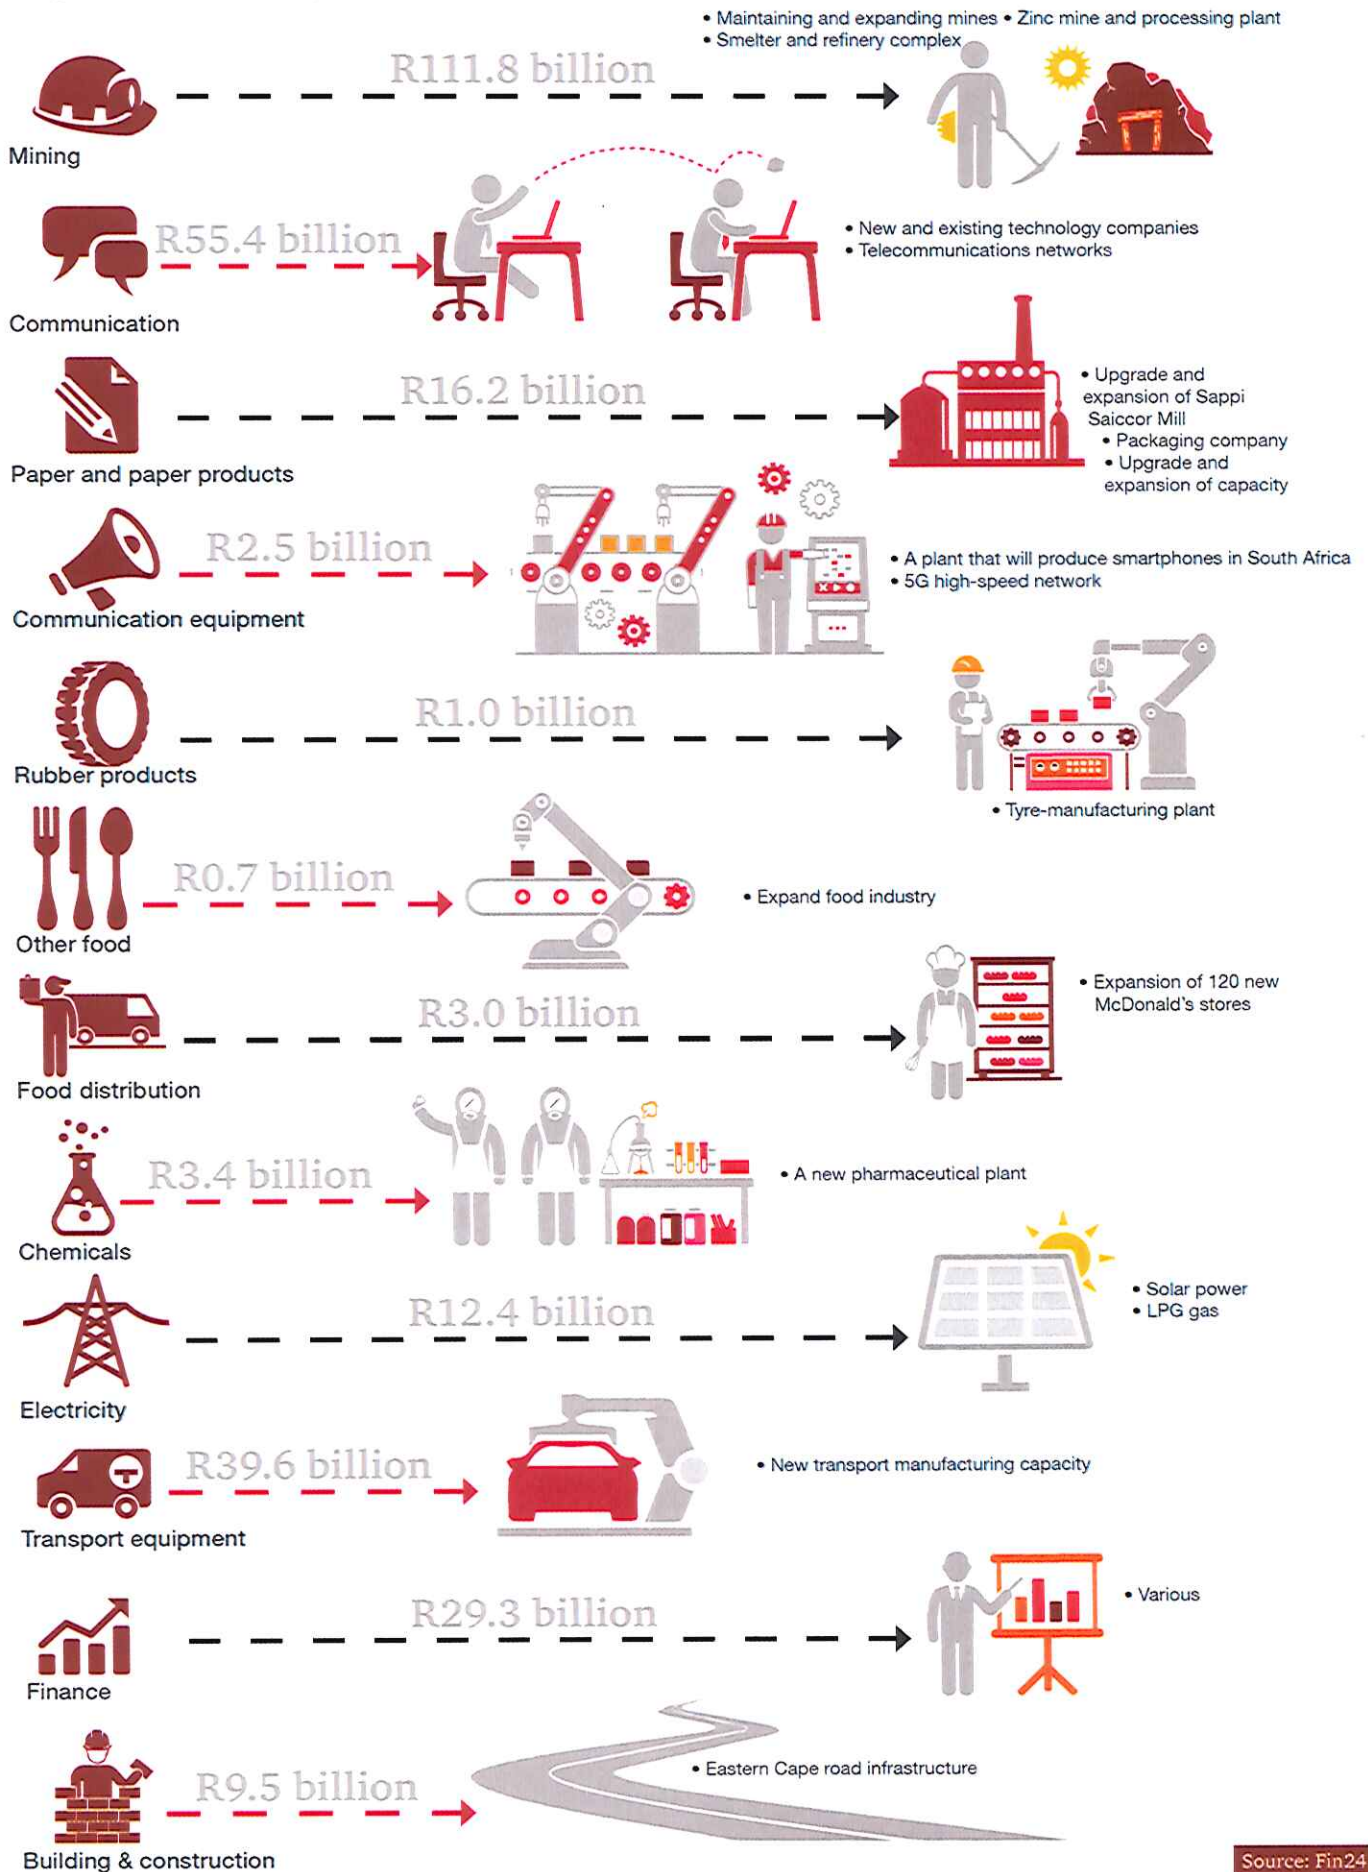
• Maintaining and expanding mines • Zinc mine and processing plant
• Smelter and refinery complex

Mining

R111.8 billion

R55.4 billion

Communication

• New and existing technology companies
• Telecommunications networks

R16.2 billion

Paper and paper products

• Upgrade and expansion of Sappi Saiccor Mill
• Packaging company
• Upgrade and expansion of capacity

R2.5 billion

Communication equipment

• A plant that will produce smartphones in South Africa
• 5G high-speed network

R1.0 billion

Rubber products

• Tyre-manufacturing plant

R0.7 billion

Other food

• Expand food industry

R3.0 billion

Food distribution

• Expansion of 120 new McDonald's stores

R3.4 billion

Chemicals

• A new pharmaceutical plant

R12.4 billion

Electricity

• Solar power
• LPG gas

R39.6 billion

Transport equipment

• New transport manufacturing capacity

R29.3 billion

Finance

• Various

R9.5 billion

Building & construction

• Eastern Cape road infrastructure

Source: Fin24